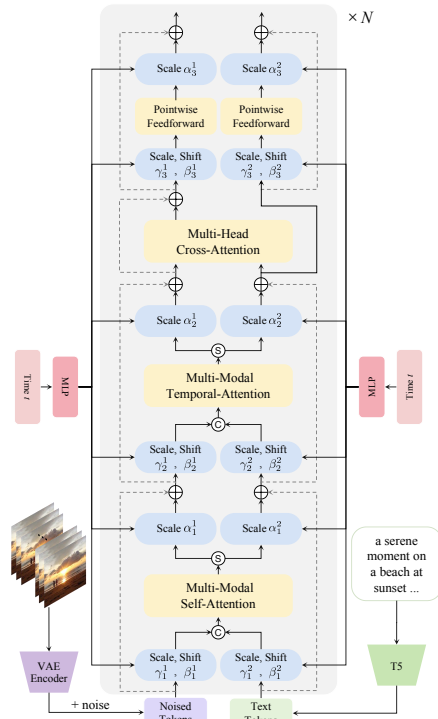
$\times N$

Scale $\alpha_3^1$

Scale $\alpha_3^2$

Pointwise Feedforward

Pointwise Feedforward

Scale, Shift $\gamma_3^1$ , $\beta_3^1$

Scale, Shift $\gamma_3^2$ , $\beta_3^2$

Multi-Head Cross-Attention

Scale $\alpha_2^1$

Scale $\alpha_2^2$

S

Time $t$

MLP

Multi-Modal Temporal-Attention

MLP

Time $t$

C

Scale, Shift $\gamma_2^1$ , $\beta_2^1$

Scale, Shift $\gamma_2^2$ , $\beta_2^2$

Scale $\alpha_1^1$

Scale $\alpha_1^2$

S

Multi-Modal Self-Attention

a serene moment on a beach at sunset ...

C

VAE Encoder

Scale, Shift $\gamma_1^1$ , $\beta_1^1$

Scale, Shift $\gamma_1^2$ , $\beta_1^2$

T5

+ noise

Noised Tokens

Text Tokens